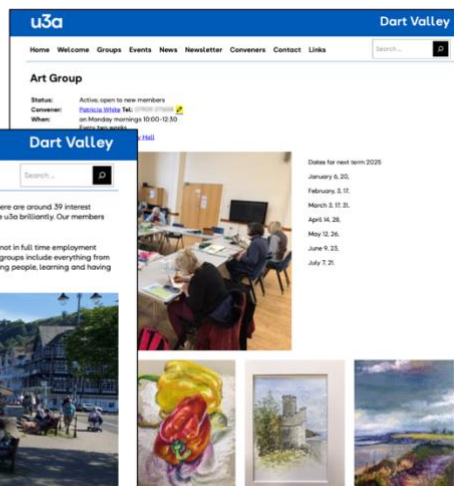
u3a

Dart Valley

Home Welcome Groups Events News Newsletter Conveners Contact Links

Search...

Art Group

Status: Active, open to new members
Convener: Patricia White Tel: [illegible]
When: on Monday mornings 10:00-12:30
Every two weeks
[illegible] Hall

Dart Valley

Search...

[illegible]ere are around 39 interest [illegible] u3a brilliantly. Our members

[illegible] not in full time employment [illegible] groups include everything from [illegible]ng people, learning and having

Dates for next term 2025

January 6, 20,

February, 3, 17,

March 3, 17, 31,

April 14, 28,

May 12, 26,

June 9, 23,

July 7, 21.